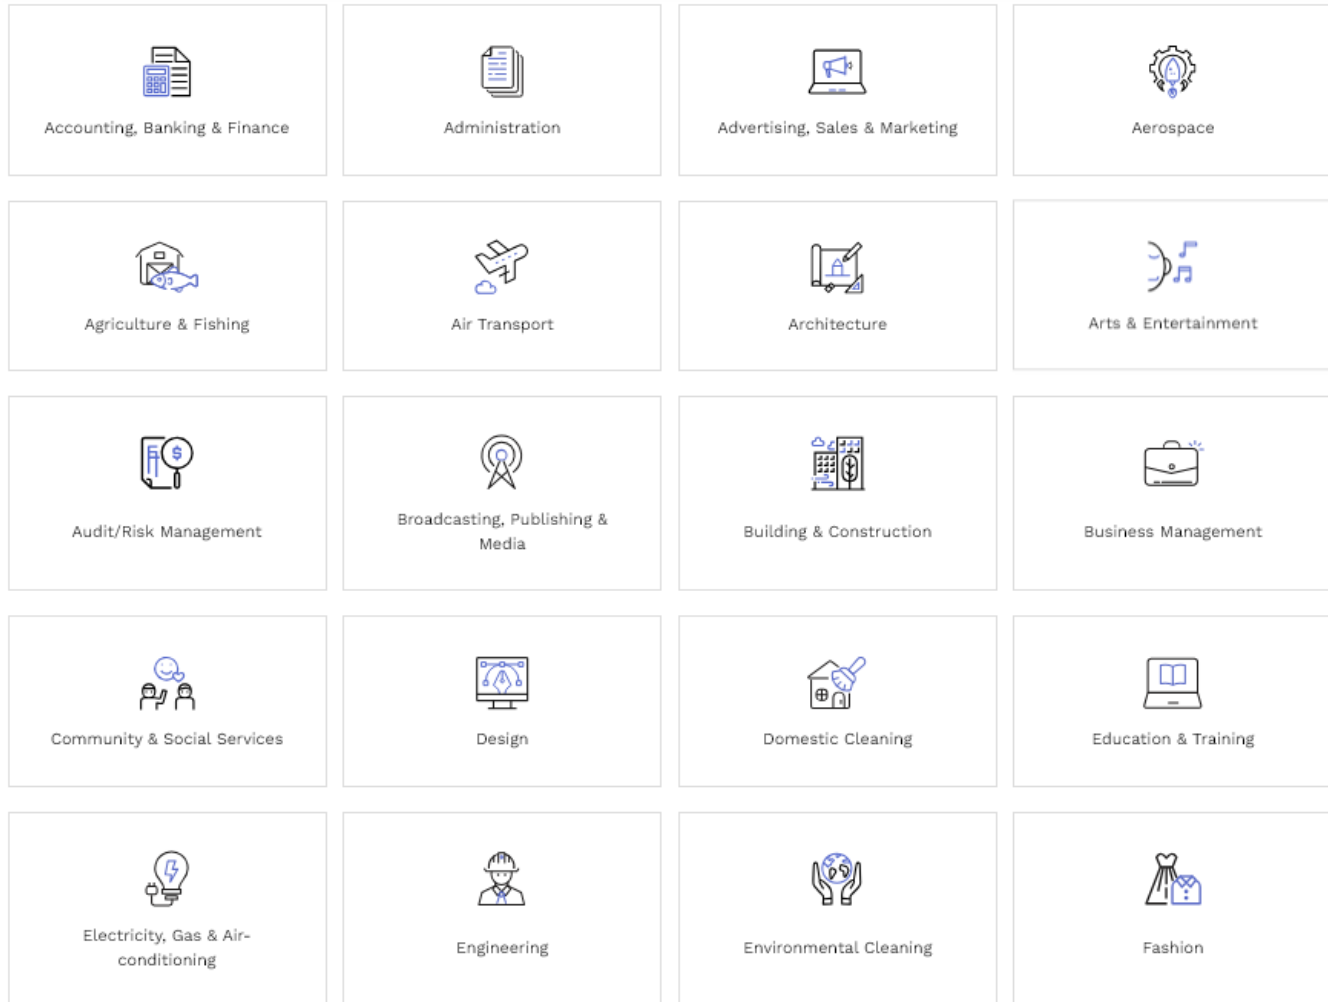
Accounting, Banking & Finance

Administration

Advertising, Sales & Marketing

Aerospace

Agriculture & Fishing

Air Transport

Architecture

Arts & Entertainment

Audit/Risk Management

Broadcasting, Publishing & Media

Building & Construction

Business Management

Community & Social Services

Design

Domestic Cleaning

Education & Training

Electricity, Gas & Air-conditioning

Engineering

Environmental Cleaning

Fashion